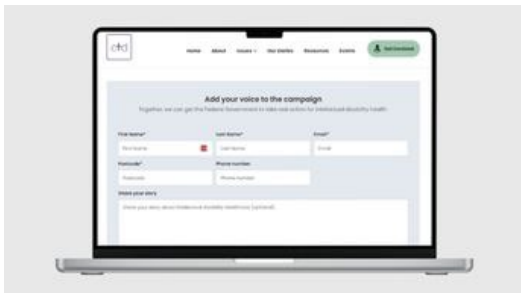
cfd

Home About Issues Our Stories Resources Events

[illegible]

Add your voice to the campaign

Together, we can get the Federal Government to take real action for intellectual disability health.

First Name*
First Name

Last Name*
Last Name

Email*
Email

Postcode*
Postcode

Phone number
Phone number

Share your story
Share your story about intellectual disability healthcare (optional)